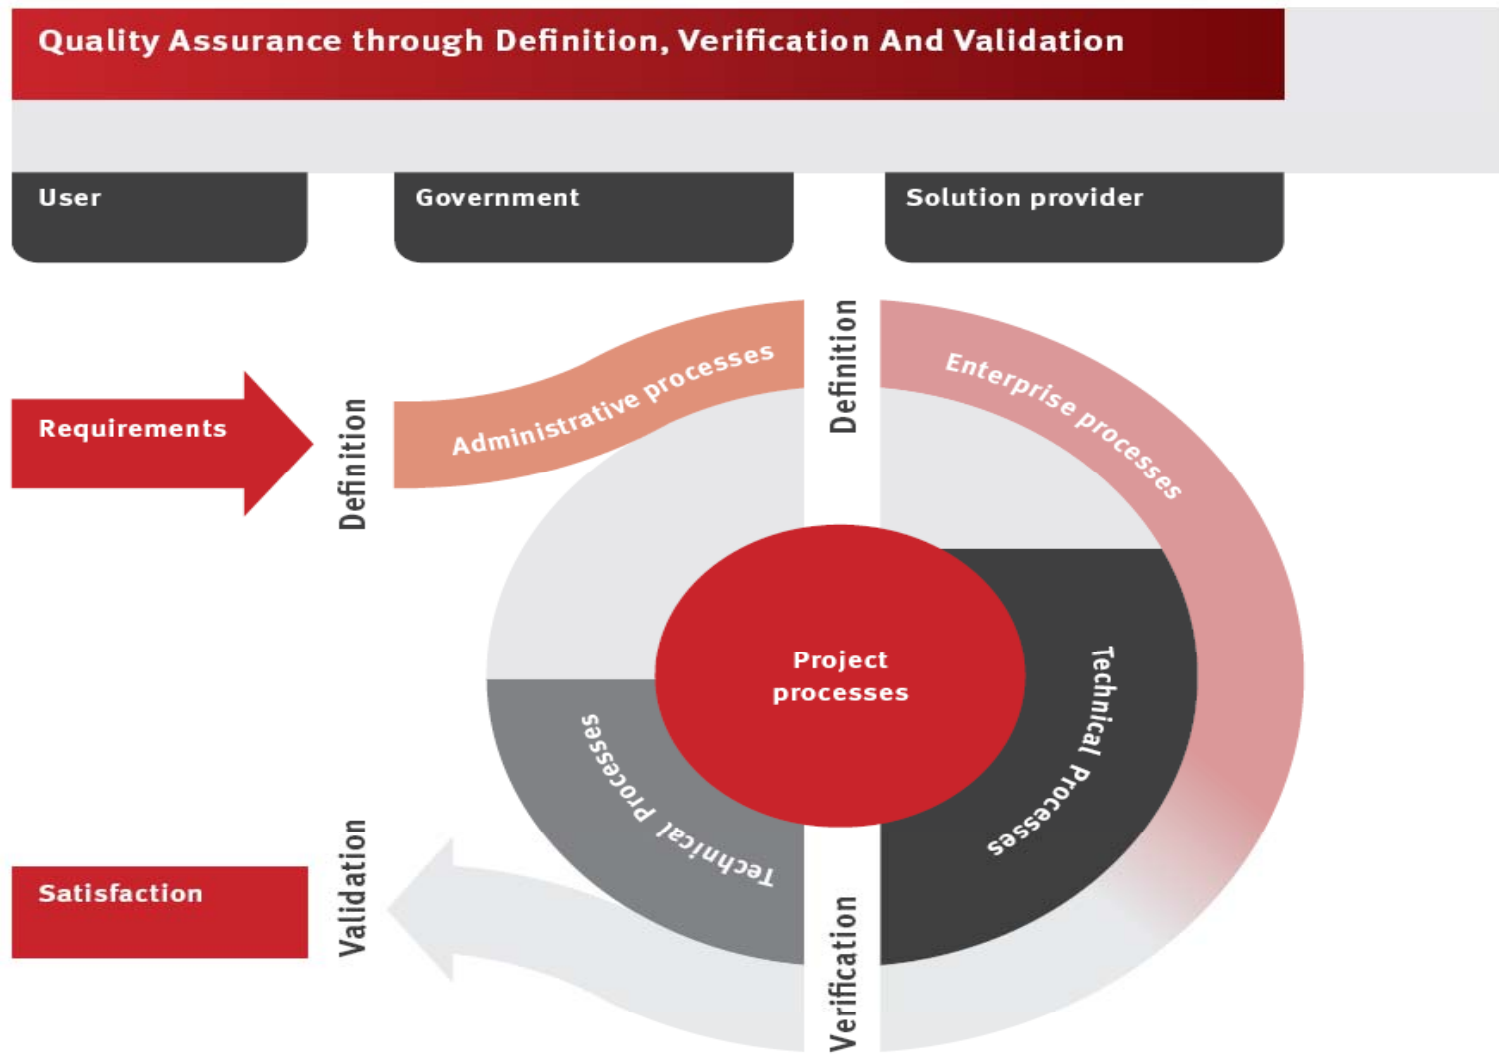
Quality Assurance through Definition, Verification And Validation

User

Government

Solution provider

Requirements

Definition

Administrative processes

Definition

Enterprise processes

Project processes

Technical Processes

Technical Processes

Validation

Satisfaction

Verification